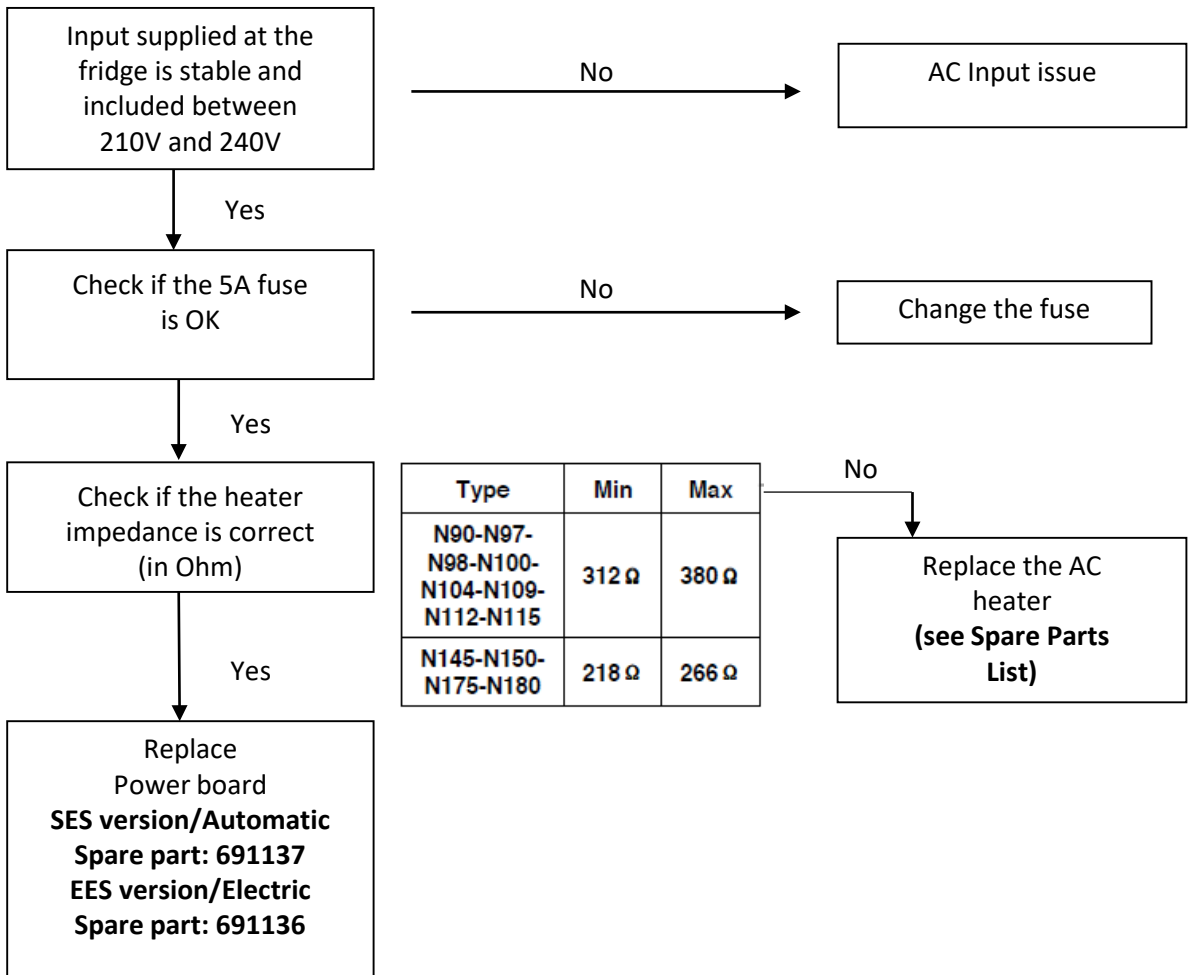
Input supplied at the fridge is stable and included between 210V and 240V

No

AC Input issue

Yes

Check if the 5A fuse is OK

No

Change the fuse

Yes

Check if the heater impedance is correct (in Ohm)

| Type | Min | Max |
|---|---|---|
| N90-N97-N98-N100-N104-N109-N112-N115 | 312 Ω | 380 Ω |
| N145-N150-N175-N180 | 218 Ω | 266 Ω |

No

Replace the AC heater
**(see Spare Parts List)**

Yes

Replace Power board
**SES version/Automatic Spare part: 691137**
**EES version/Electric Spare part: 691136**